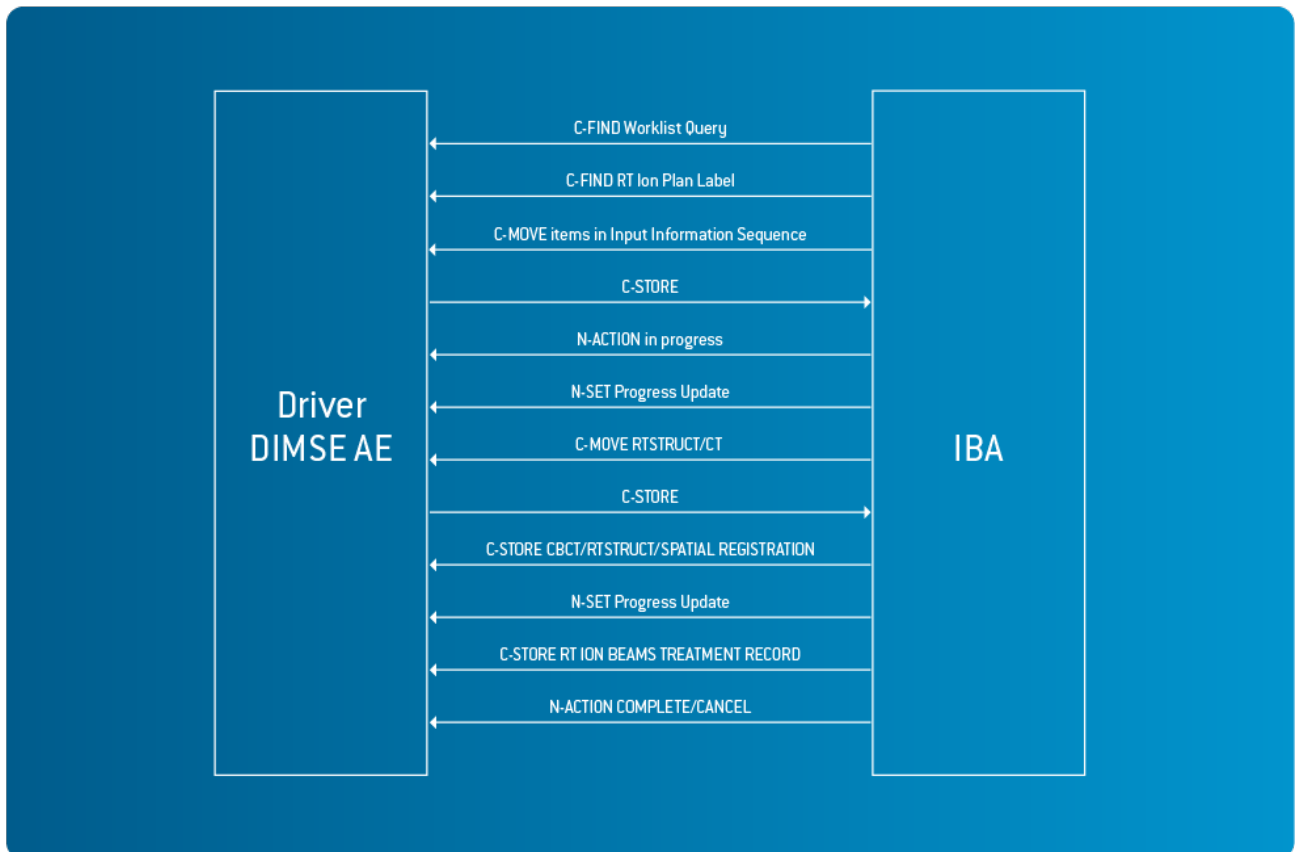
Driver DIMSE AE

C-FIND Worklist Query

C-FIND RT Ion Plan Label

C-MOVE items in Input Information Sequence

C-STORE

N-ACTION in progress

N-SET Progress Update

C-MOVE RTSTRUCT/CT

C-STORE

C-STORE CBCT/RTSTRUCT/SPATIAL REGISTRATION

N-SET Progress Update

C-STORE RT ION BEAMS TREATMENT RECORD

N-ACTION COMPLETE/CANCEL

IBA